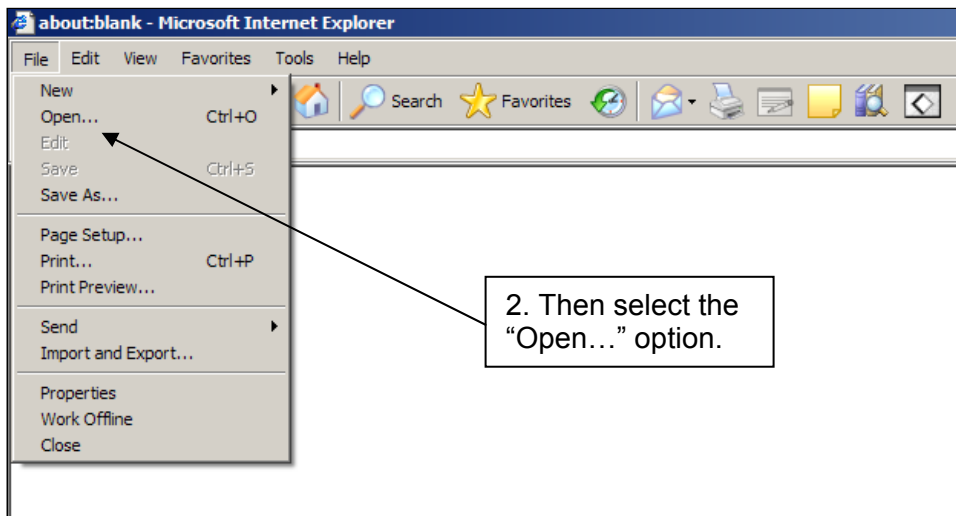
about:blank - Microsoft Internet Explorer

File Edit View Favorites Tools Help

New
Open... Ctrl+O
Edit
Save Ctrl+S
Save As...
Page Setup...
Print... Ctrl+P
Print Preview...
Send
Import and Export...
Properties
Work Offline
Close

Search Favorites

2. Then select the “Open…” option.